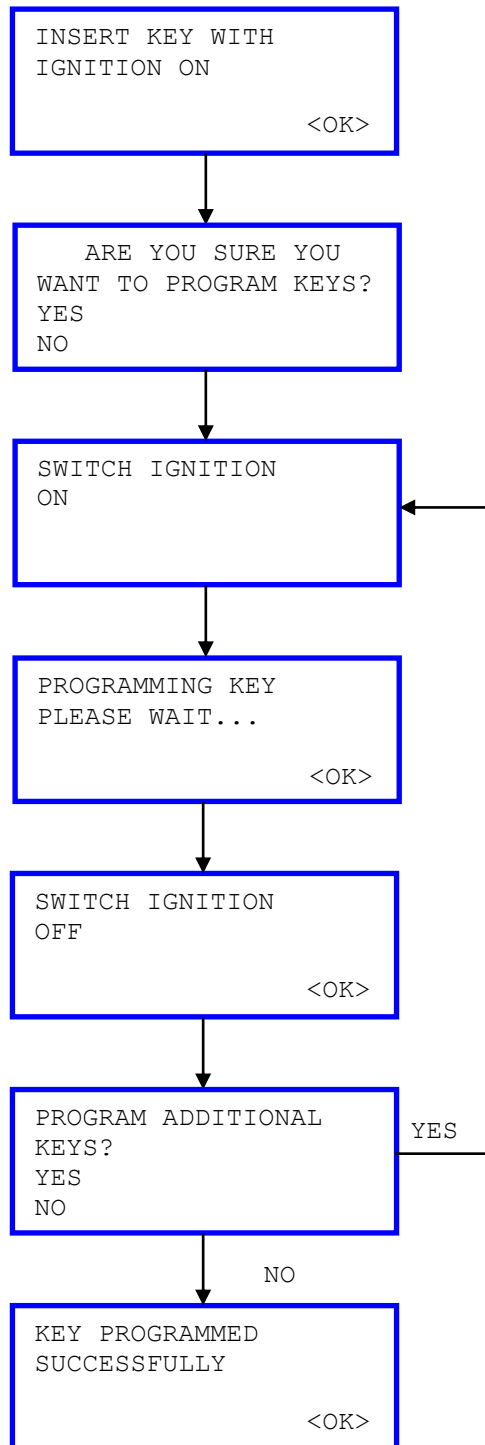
INSERT KEY WITH IGNITION ON

<OK>

ARE YOU SURE YOU WANT TO PROGRAM KEYS?
YES
NO

SWITCH IGNITION ON

PROGRAMMING KEY PLEASE WAIT...

<OK>

SWITCH IGNITION OFF

<OK>

PROGRAM ADDITIONAL KEYS?
YES
NO

YES

NO

KEY PROGRAMMED SUCCESSFULLY

<OK>